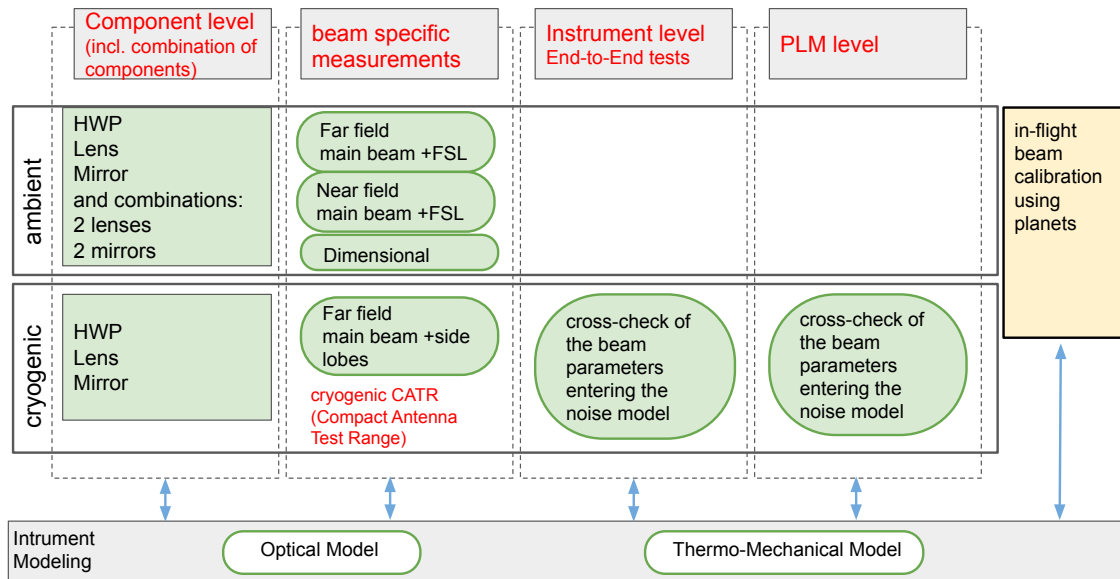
Component level
(incl. combination of components)

beam specific measurements

Instrument level
End-to-End tests

PLM level

ambient

HWP
Lens
Mirror
and combinations:
2 lenses
2 mirrors

Far field
main beam +FSL

Near field
main beam +FSL

Dimensional

in-flight beam calibration using planets

cryogenic

HWP
Lens
Mirror

Far field
main beam +side lobes

cryogenic CATR
(Compact Antenna Test Range)

cross-check of the beam parameters entering the noise model

cross-check of the beam parameters entering the noise model

Intrument Modeling

Optical Model

Thermo-Mechanical Model